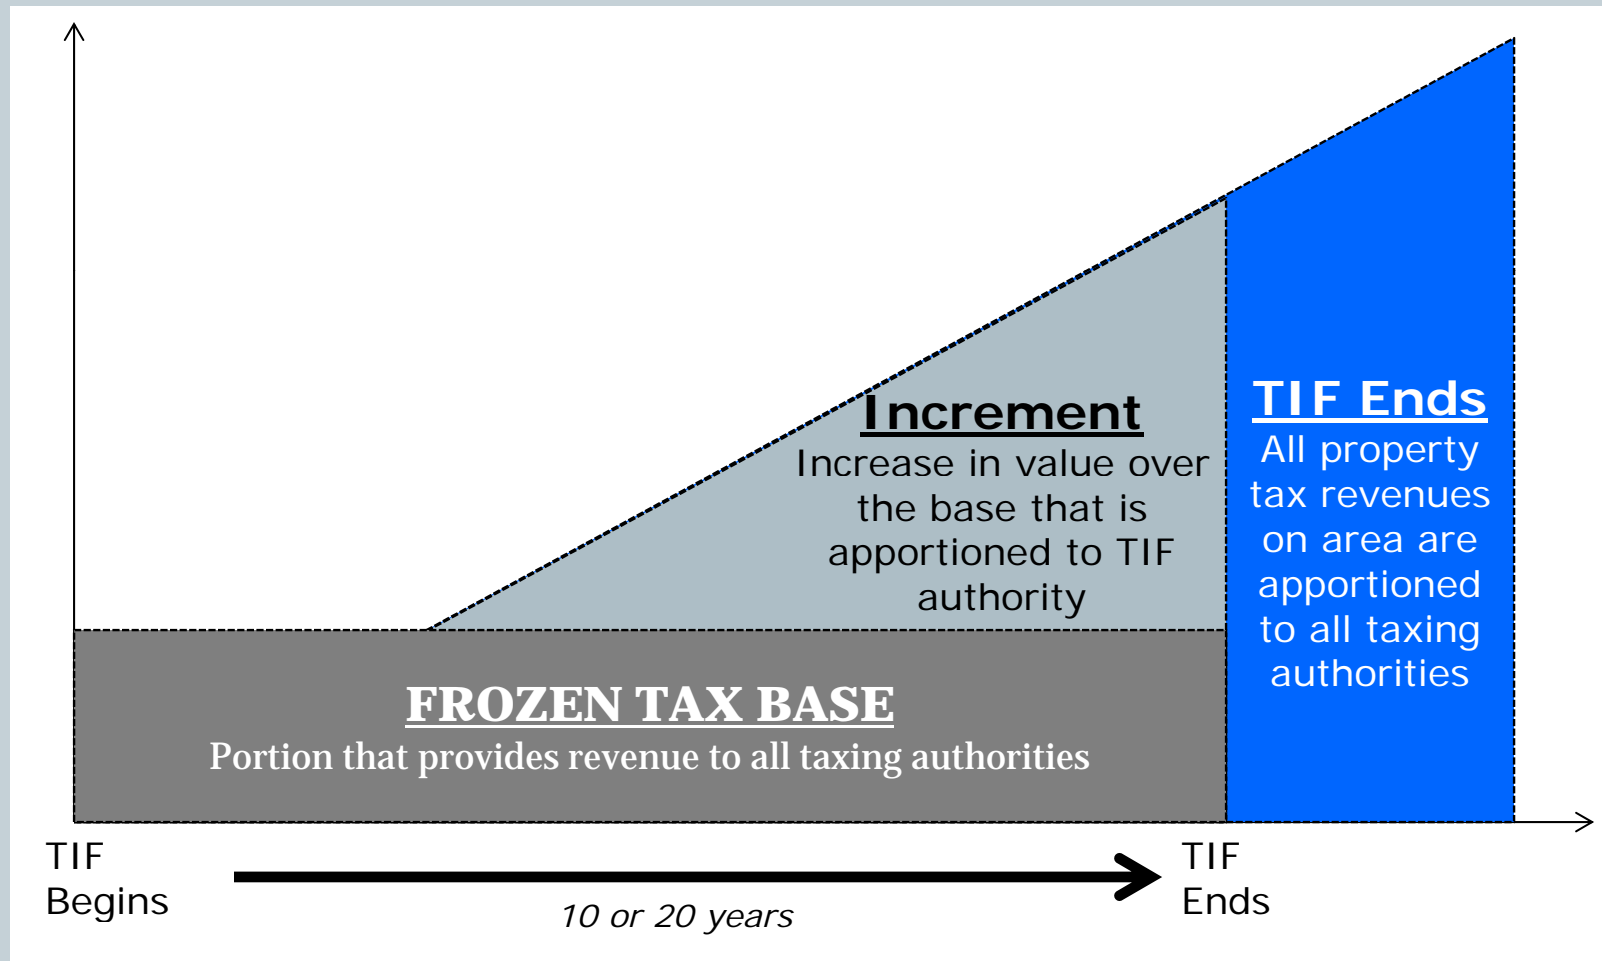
Increment
Increase in value over the base that is apportioned to TIF authority

TIF Ends
All property tax revenues on area are apportioned to all taxing authorities

FROZEN TAX BASE
Portion that provides revenue to all taxing authorities

TIF Begins

10 or 20 years

TIF Ends